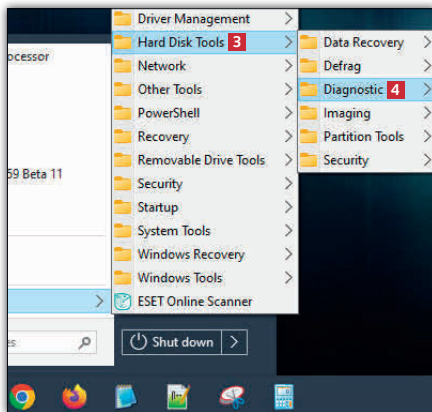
ocessor

59 Beta 11

Driver Management
Hard Disk Tools 3
Network
Other Tools
PowerShell
Recovery
Removable Drive Tools
Security
Startup
System Tools
Windows Recovery
Windows Tools
ESET Online Scanner

Data Recovery
Defrag
Diagnostic 4
Imaging
Partition Tools
Security

Shut down